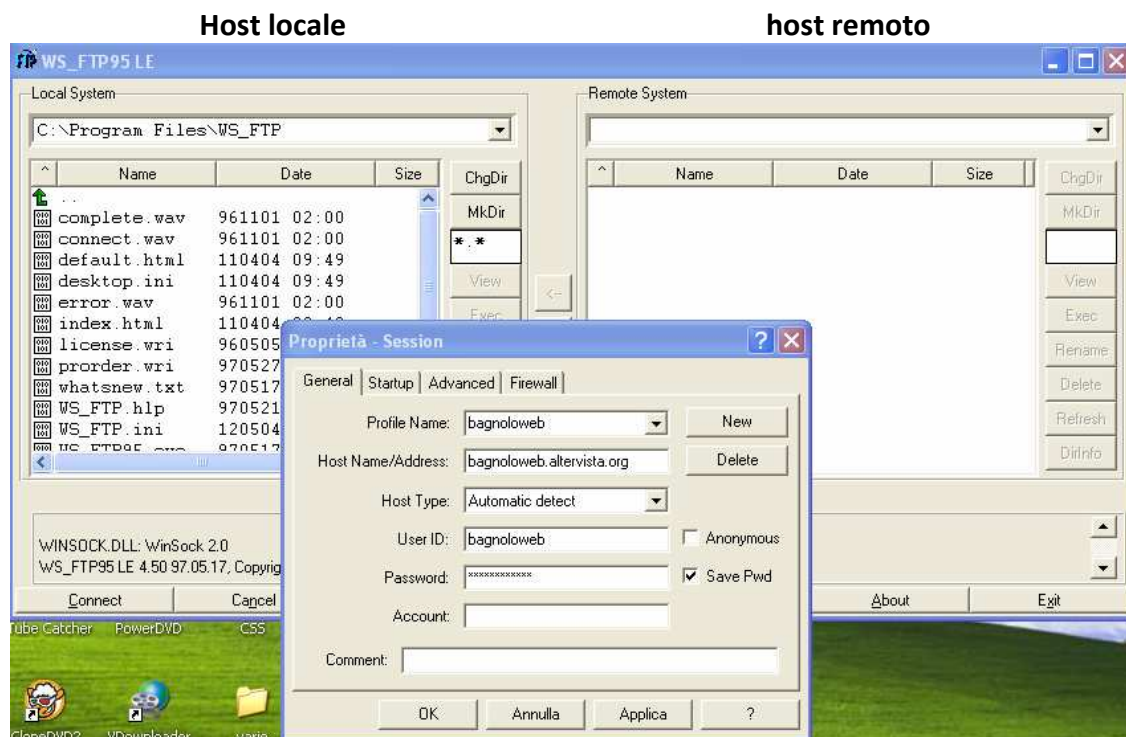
Host locale

host remoto

WS_FTP95 LE

Local System

C:\Program Files\WS_FTP

| Name | Date | Size |
|---|---|---|
| .. | | |
| complete.wav | 961101 02:00 | |
| connect.wav | 961101 02:00 | |
| default.html | 110404 09:49 | |
| desktop.ini | 110404 09:49 | |
| error.wav | 961101 02:00 | |
| index.html | 110404 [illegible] | |
| license.wri | 960505 | |
| prorder.wri | 970527 | |
| whatsnew.txt | 970517 | |
| WS_FTP.hlp | 970521 | |
| WS_FTP.ini | 120504 | |
| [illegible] | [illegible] | |

ChgDir
MkDir
*.*
View
Exec

<--

Remote System

| Name | Date | Size |
|---|---|---|

ChgDir
MkDir
View
Exec
Rename
Delete
Refresh
DirInfo

WINSOCK.DLL: WinSock 2.0
WS_FTP95 LE 4.50 97.05.17, Copyrig

Connect
Cancel
About
Exit

Tube Catcher
PowerDVD
CSS
CloneDVD2
VDownloader
vario

Proprietà - Session

General | Startup | Advanced | Firewall

Profile Name: bagnoloweb
New
Host Name/Address: bagnoloweb.altervista.org
Delete
Host Type: Automatic detect
User ID: bagnoloweb
Anonymous
Password: ************
Save Pwd
Account:
Comment:

OK
Annulla
Applica
?